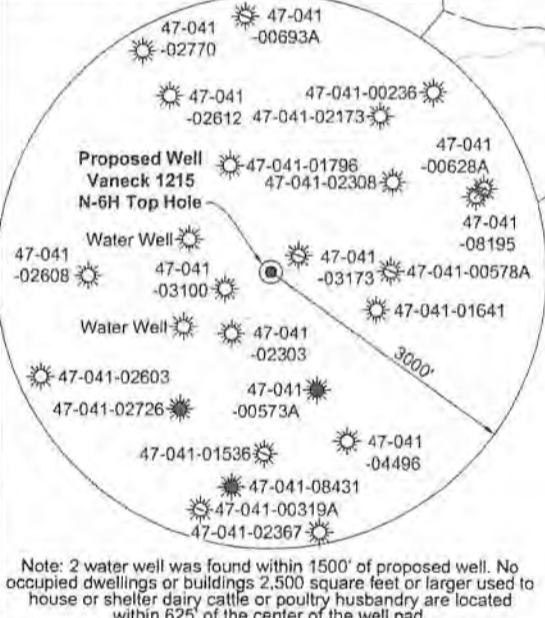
47-041
-00693A

47-041
-02770

47-041
-02612

47-041-00236

47-041-02173

47-041
-00628A

Proposed Well
Vaneck 1215
N-6H Top Hole

47-041-01796

47-041-02308

47-041
-08195

Water Well

47-041
-02608

47-041
-03100

47-041
-03173

47-041-00578A

47-041-01641

Water Well

47-041
-02303

3000'

47-041-02603

47-041-02726

47-041
-00573A

47-041-01536

47-041
-04496

47-041-08431

47-041-00319A

47-041-02367

Note: 2 water well was found within 1500' of proposed well. No occupied dwellings or buildings 2,500 square feet or larger used to house or shelter dairy cattle or poultry husbandry are located within 625' of the center of the well pad.